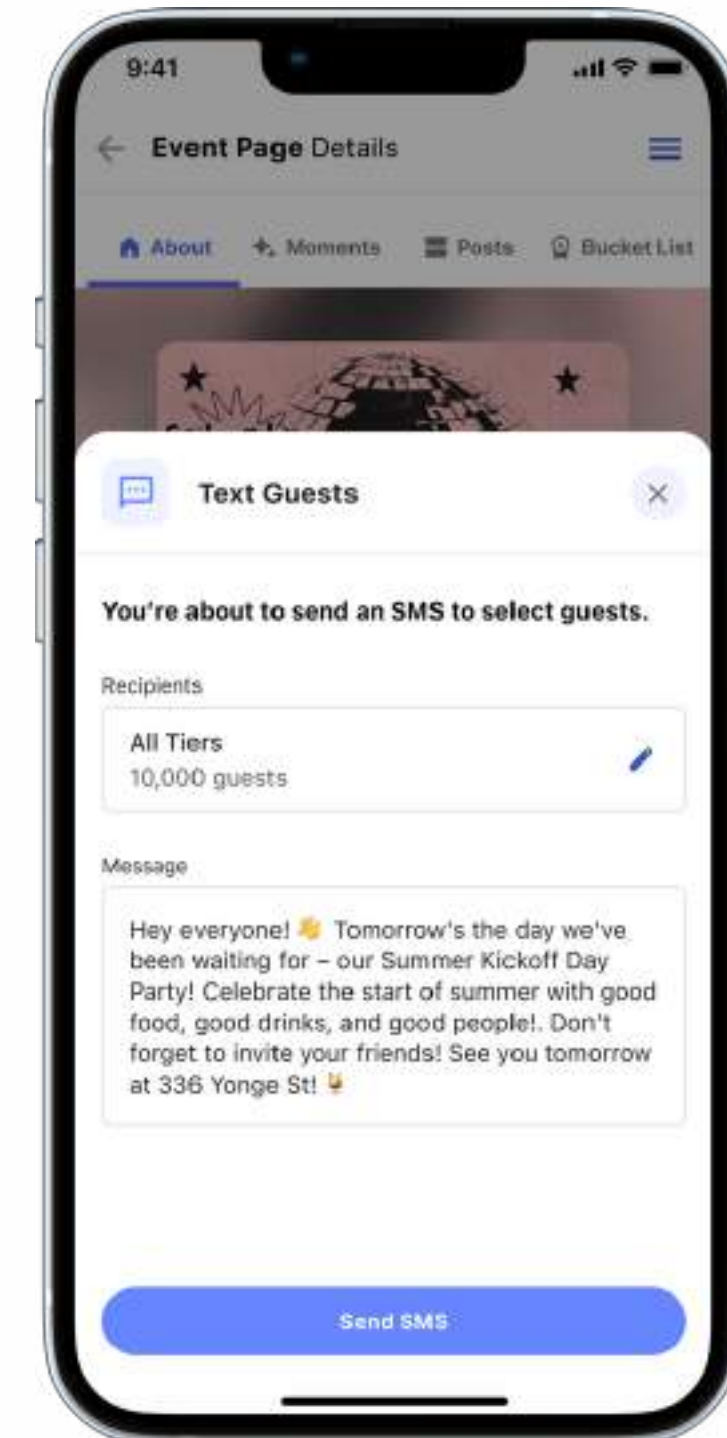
9:41

Event Page Details

About Moments Posts Bucket List

Text Guests

×

You're about to send an SMS to select guests.

Recipients

All Tiers
10,000 guests

Message

Hey everyone! 👋 Tomorrow's the day we've been waiting for – our Summer Kickoff Day Party! Celebrate the start of summer with good food, good drinks, and good people!. Don't forget to invite your friends! See you tomorrow at 336 Yonge St! 🥂

Send SMS